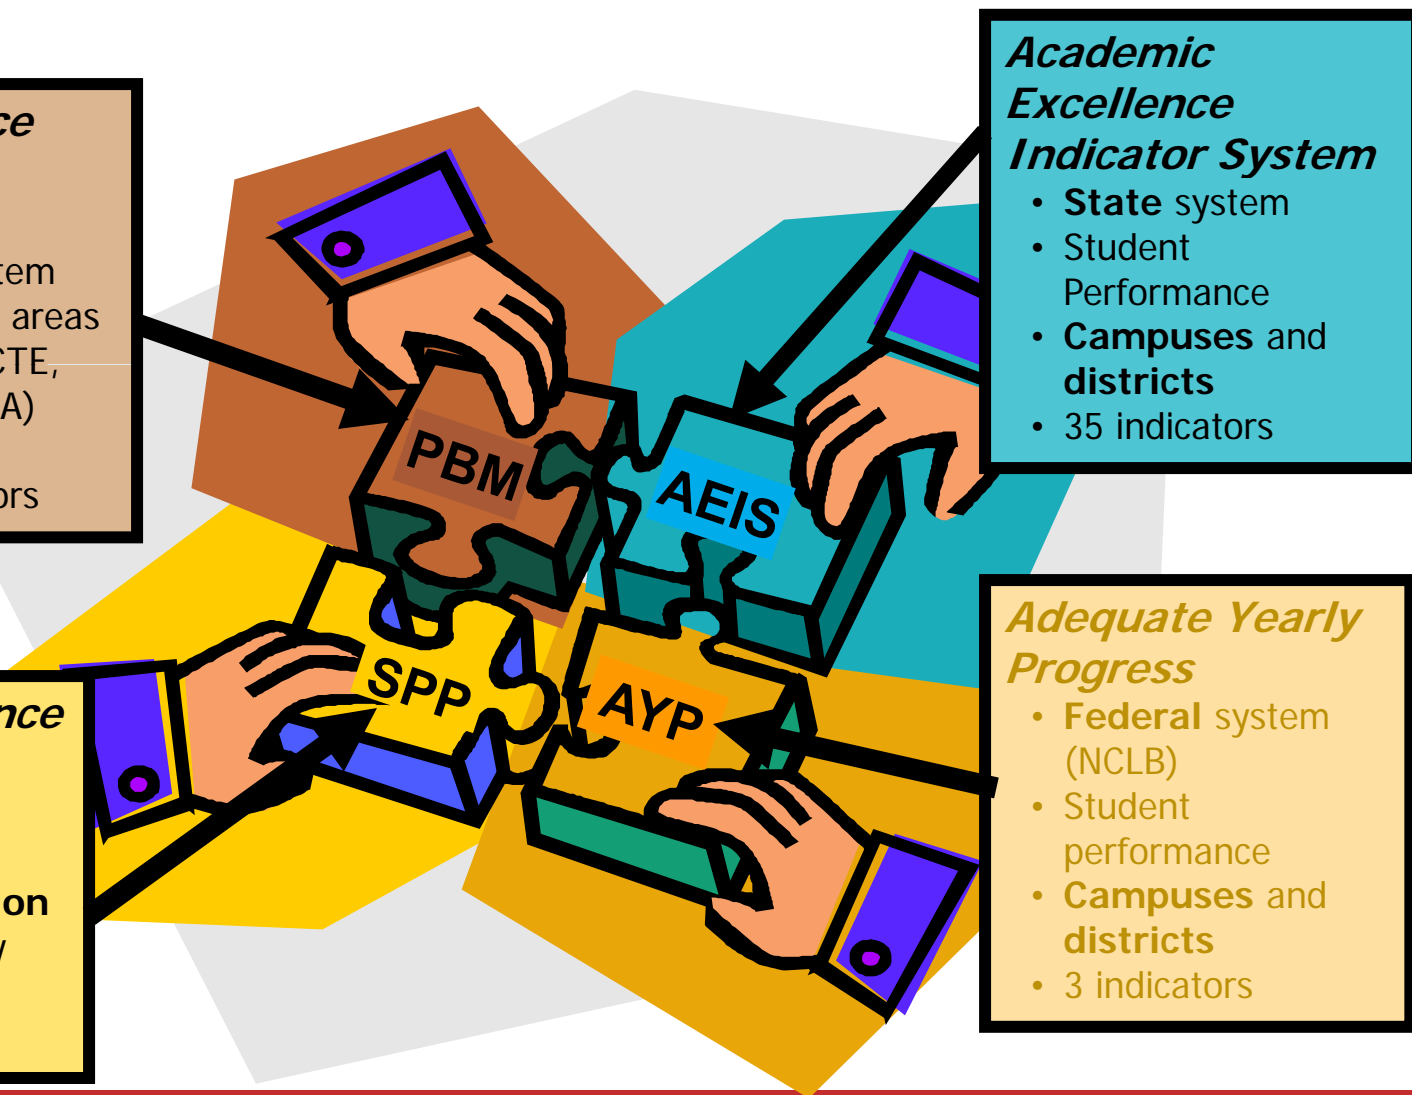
ce

tem
areas
CTE,
A)

ors

Academic Excellence Indicator System
• State system
• Student Performance
• Campuses and districts
• 35 indicators

PBM

AEIS

SPP

AYP

nce

on
/

Adequate Yearly Progress
• Federal system (NCLB)
• Student performance
• Campuses and districts
• 3 indicators